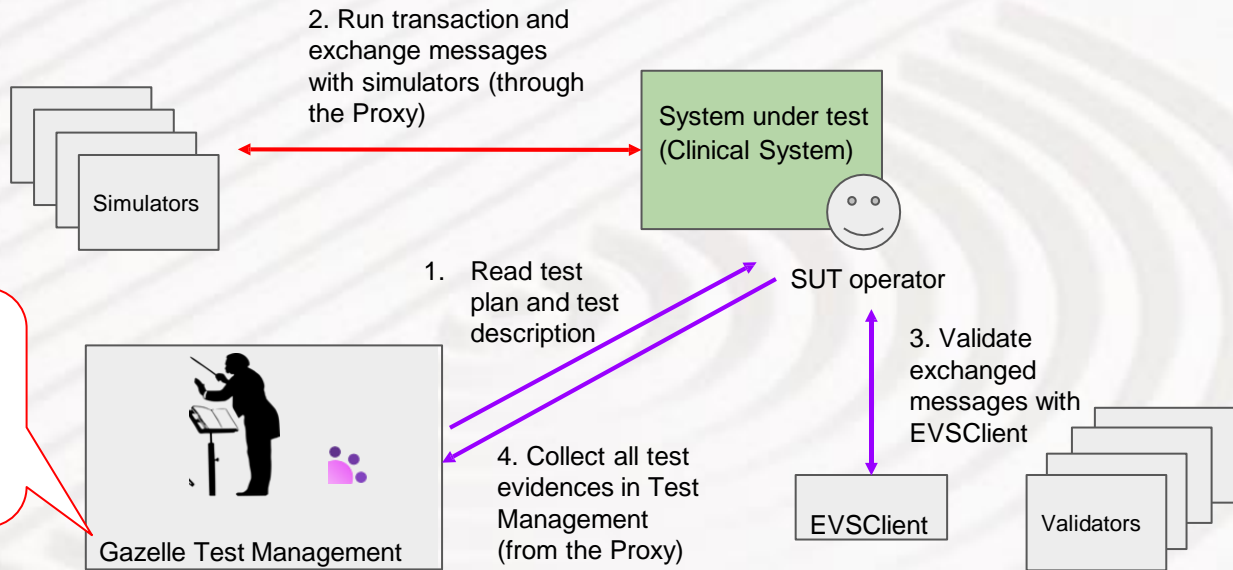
2. Run transaction and exchange messages with simulators (through the Proxy)

Simulators

System under test (Clinical System)

SUT operator

1. Read test plan and test description

3. Validate exchanged messages with EVSClient

Gazelle Test Management

4. Collect all test evidences in Test Management (from the Proxy)

EVSClient

Validators